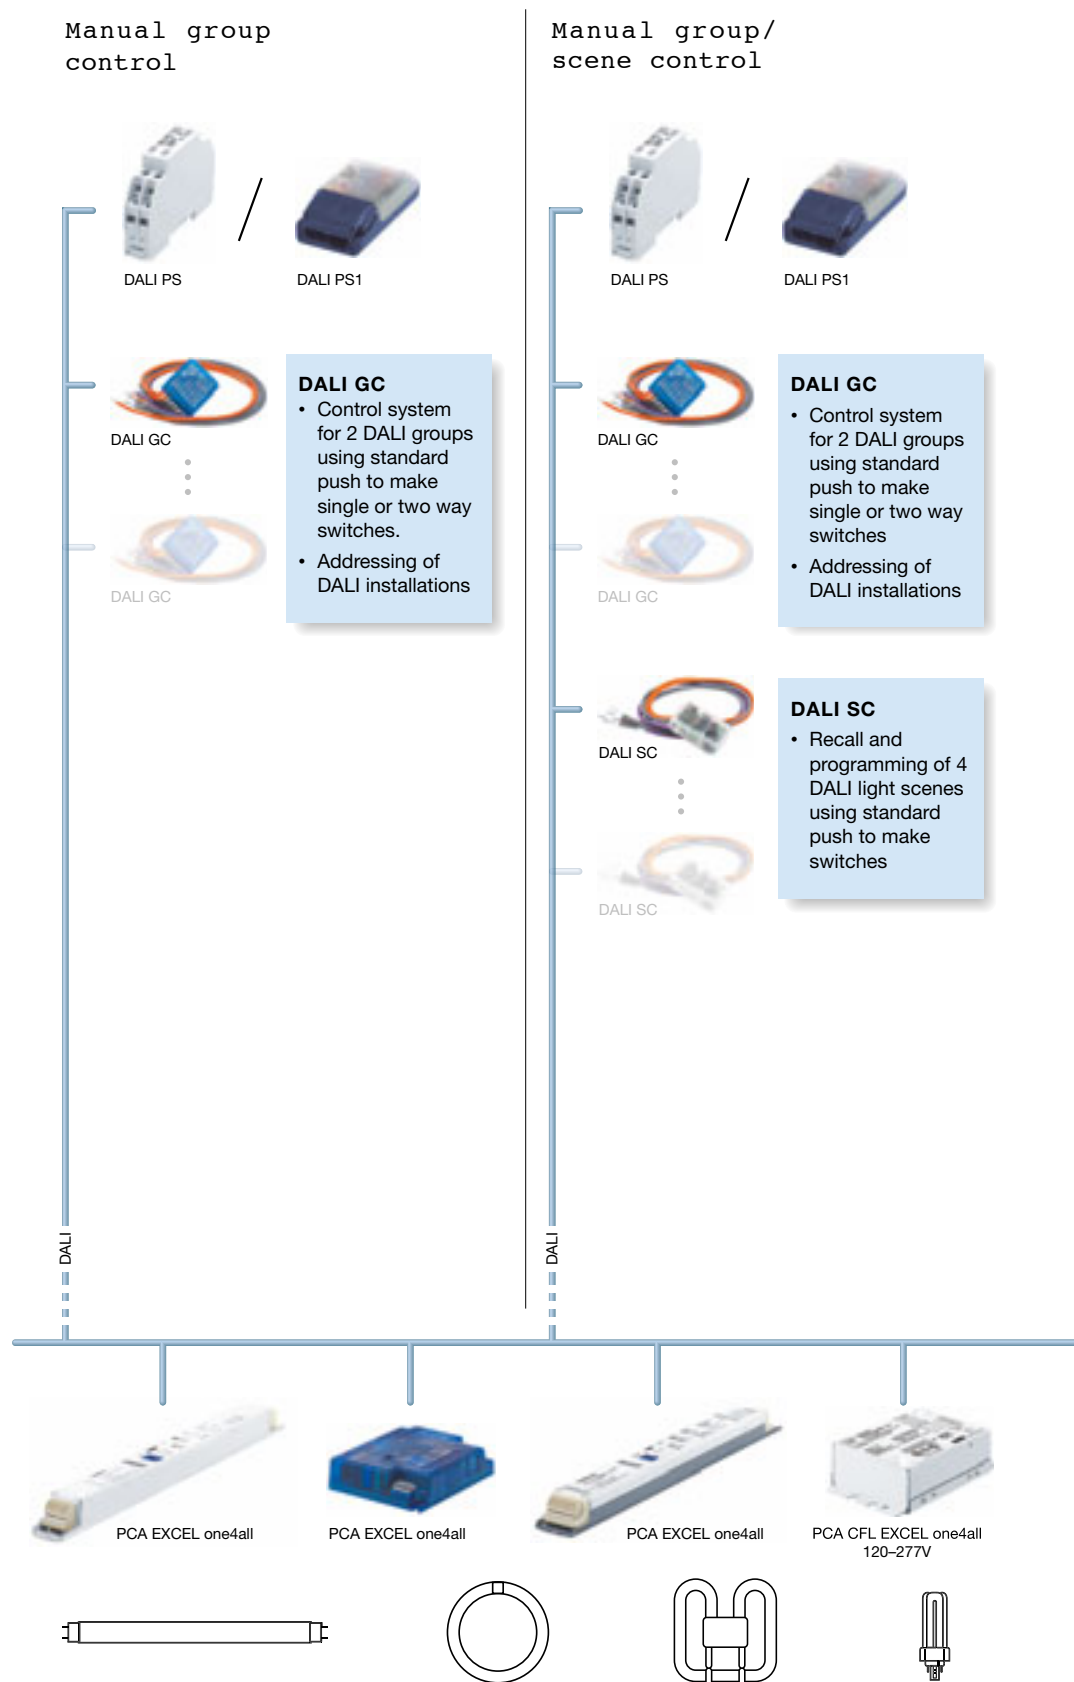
Manual group control

DALI PS

DALI PS1

DALI GC

DALI GC

**DALI GC**
- Control system for 2 DALI groups using standard push to make single or two way switches.
- Addressing of DALI installations

DALI

Manual group/ scene control

DALI PS

DALI PS1

DALI GC

DALI GC

**DALI GC**
- Control system for 2 DALI groups using standard push to make single or two way switches
- Addressing of DALI installations

DALI SC

DALI SC

**DALI SC**
- Recall and programming of 4 DALI light scenes using standard push to make switches

DALI

PCA EXCEL one4all

PCA EXCEL one4all

PCA EXCEL one4all

PCA CFL EXCEL one4all 120–277V